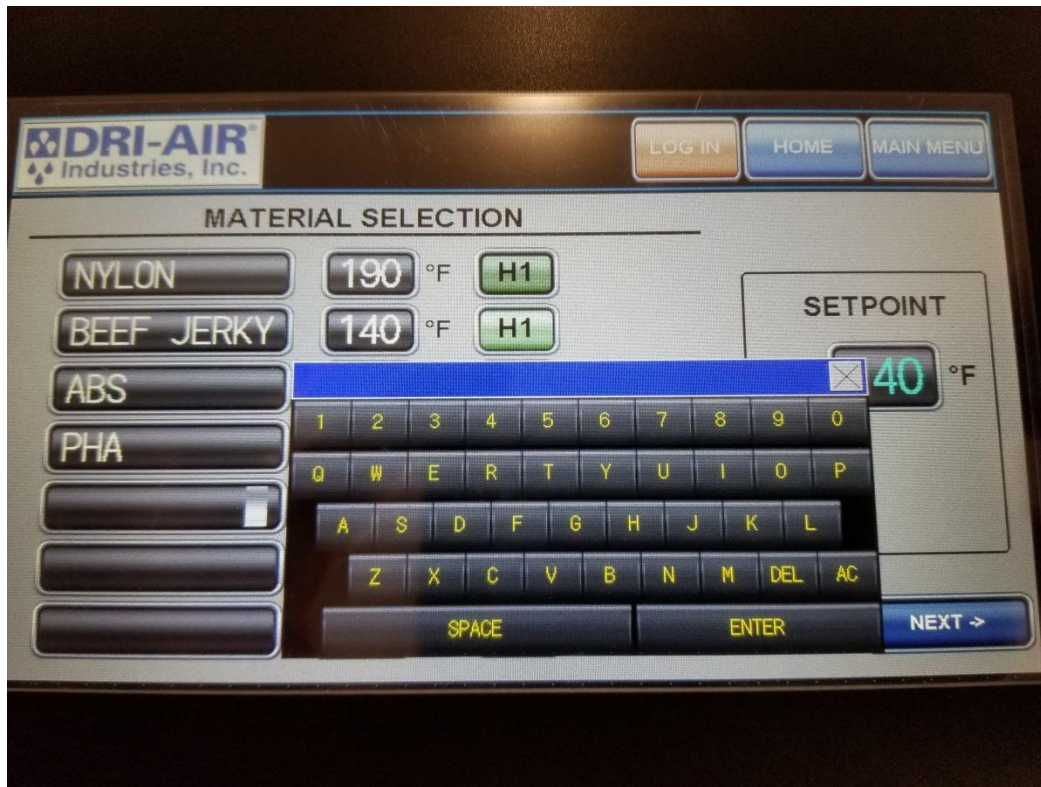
DRI-AIR®
Industries, Inc.

LOG IN
HOME
MAIN MENU

MATERIAL SELECTION

NYLON
190 °F
H1

BEEF JERKY
140 °F
H1

ABS

PHA

SETPOINT
40 °F

1 2 3 4 5 6 7 8 9 0
Q W E R T Y U I O P
A S D F G H J K L
Z X C V B N M DEL AC
SPACE
ENTER

NEXT ->